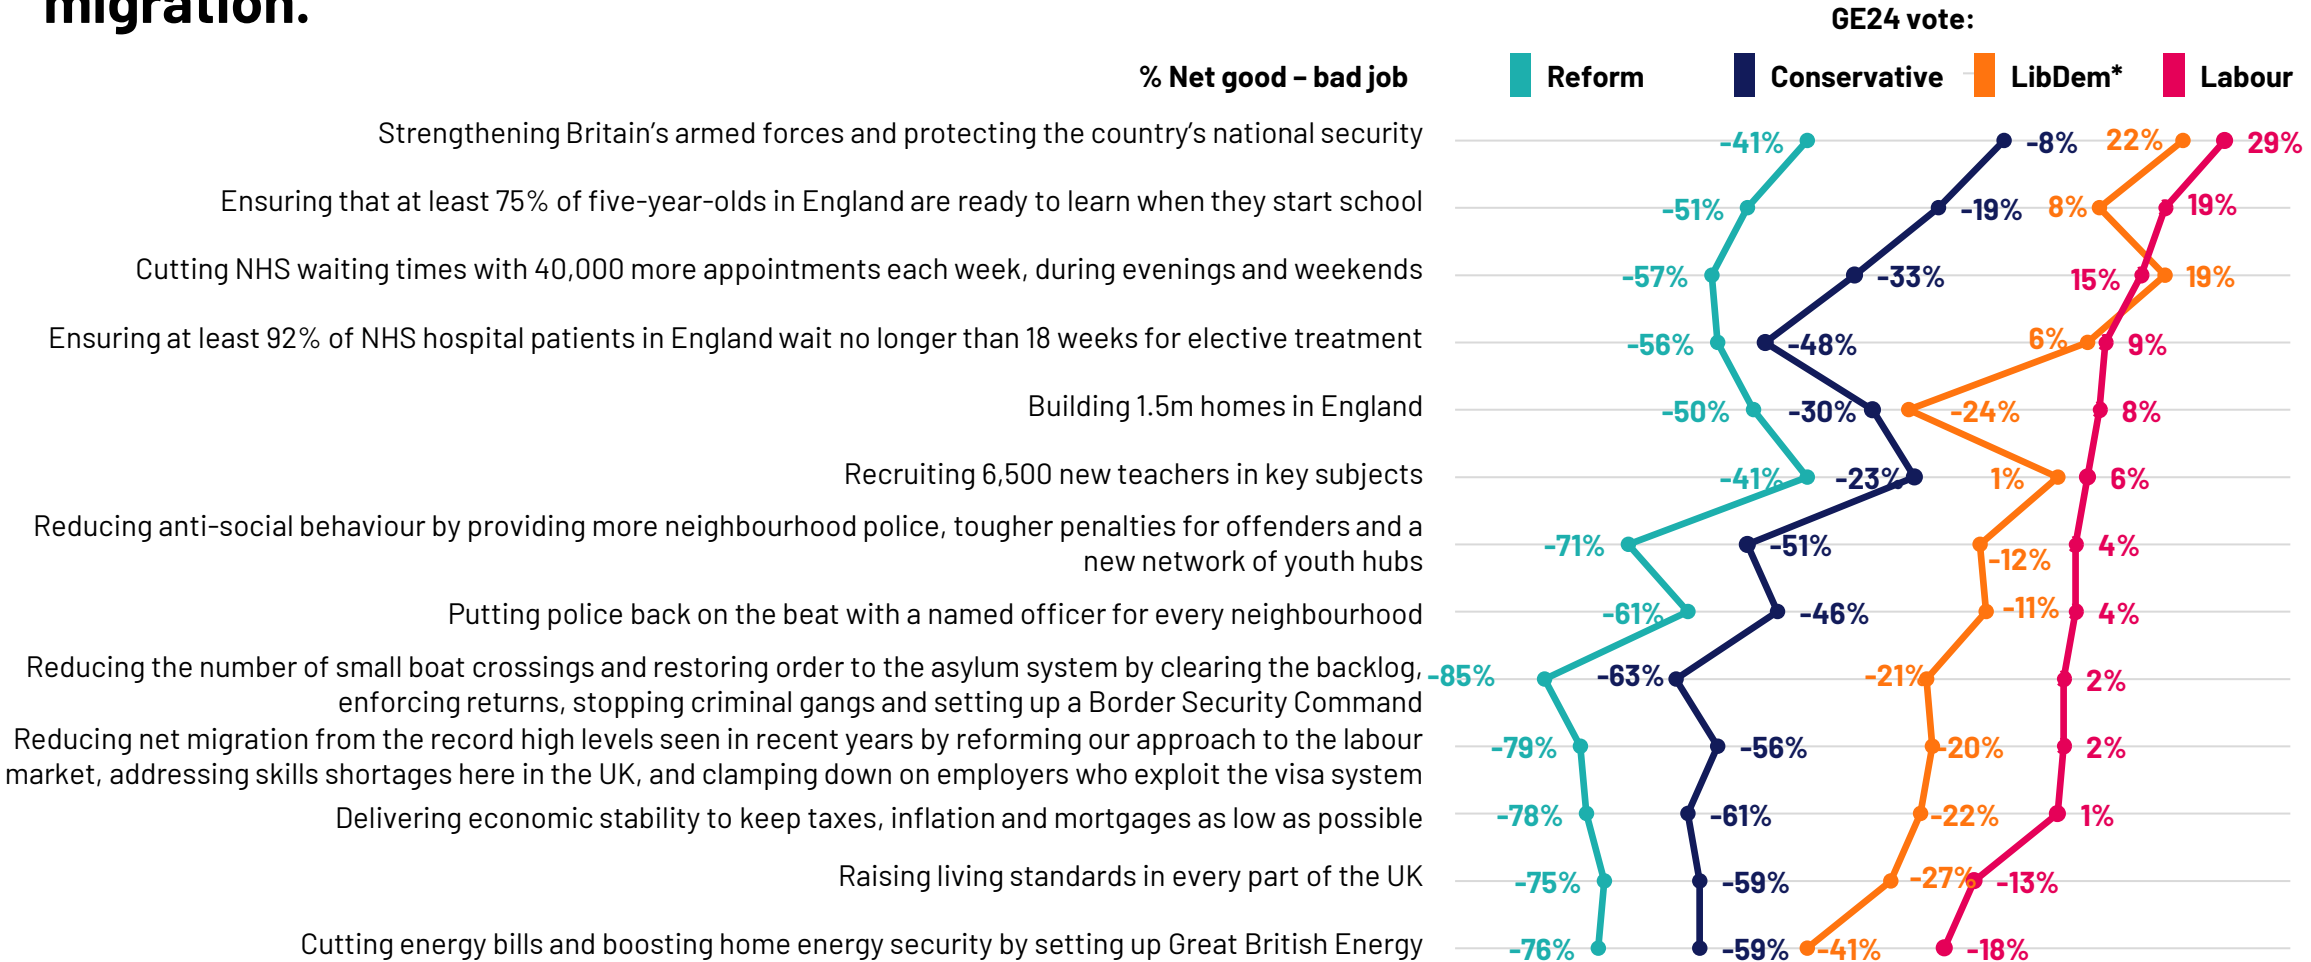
migration.

GE24 vote:

% Net good – bad job

Reform Conservative LibDem* Labour

| | Reform | Conservative | LibDem* | Labour |
|---|---|---|---|---|
| Strengthening Britain's armed forces and protecting the country's national security | -41% | -8% | 22% | 29% |
| Ensuring that at least 75% of five-year-olds in England are ready to learn when they start school | -51% | -19% | 8% | 19% |
| Cutting NHS waiting times with 40,000 more appointments each week, during evenings and weekends | -57% | -33% | 19% | 15% |
| Ensuring at least 92% of NHS hospital patients in England wait no longer than 18 weeks for elective treatment | -56% | -48% | 6% | 9% |
| Building 1.5m homes in England | -50% | -30% | -24% | 8% |
| Recruiting 6,500 new teachers in key subjects | -41% | -23% | 1% | 6% |
| Reducing anti-social behaviour by providing more neighbourhood police, tougher penalties for offenders and a new network of youth hubs | -71% | -51% | -12% | 4% |
| Putting police back on the beat with a named officer for every neighbourhood | -61% | -46% | -11% | 4% |
| Reducing the number of small boat crossings and restoring order to the asylum system by clearing the backlog, enforcing returns, stopping criminal gangs and setting up a Border Security Command | -85% | -63% | -21% | 2% |
| Reducing net migration from the record high levels seen in recent years by reforming our approach to the labour market, addressing skills shortages here in the UK, and clamping down on employers who exploit the visa system | -79% | -56% | -20% | 2% |
| Delivering economic stability to keep taxes, inflation and mortgages as low as possible | -78% | -61% | -22% | 1% |
| Raising living standards in every part of the UK | -75% | -59% | -27% | -13% |
| Cutting energy bills and boosting home energy security by setting up Great British Energy | -76% | -59% | -41% | -18% |